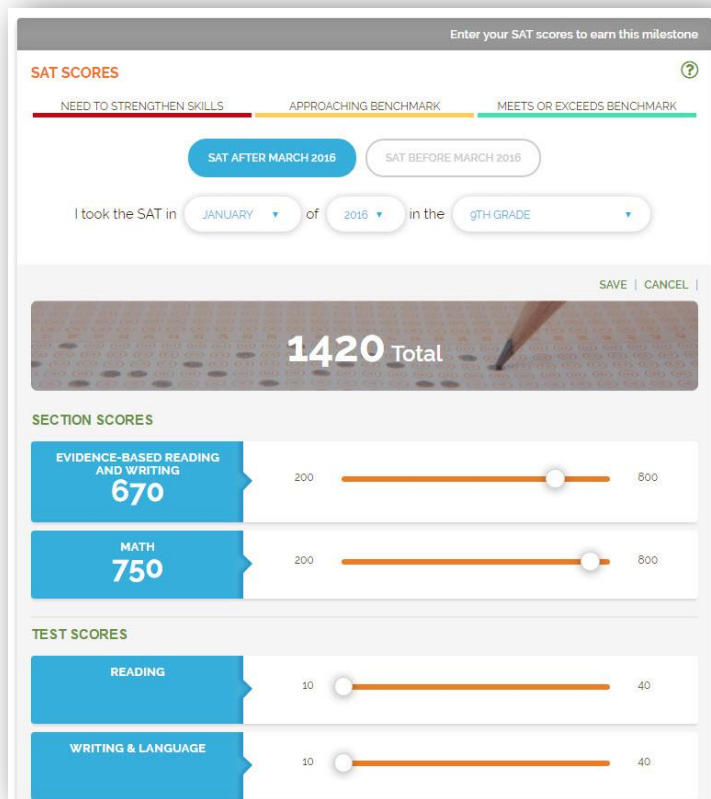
Enter your SAT scores to earn this milestone

SAT SCORES

?

NEED TO STRENGTHEN SKILLS

APPROACHING BENCHMARK

MEETS OR EXCEEDS BENCHMARK

SAT AFTER MARCH 2016

SAT BEFORE MARCH 2016

I took the SAT in JANUARY ▾ of 2016 ▾ in the 9TH GRADE ▾

SAVE | CANCEL |

1420 Total

SECTION SCORES

EVIDENCE-BASED READING AND WRITING
670

200

800

MATH
750

200

800

TEST SCORES

READING

10

40

WRITING & LANGUAGE

10

40